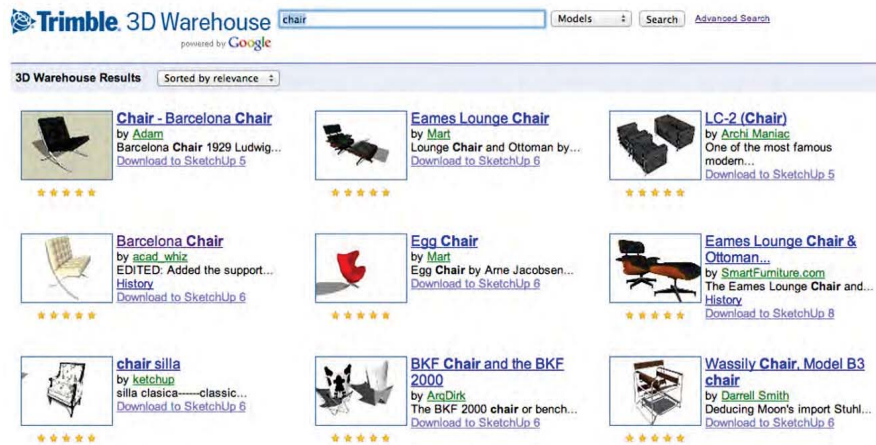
Trimble. 3D Warehouse
powered by Google

chair

Models

Search

Advanced Search

3D Warehouse Results

Sorted by relevance

Chair - Barcelona Chair
by Adam
Barcelona Chair 1929 Ludwig...
Download to SketchUp 5

Eames Lounge Chair
by Mart
Lounge Chair and Ottoman by...
Download to SketchUp 6

LC-2 (Chair)
by Archi Maniac
One of the most famous modern...
Download to SketchUp 5

Barcelona Chair
by acad_whiz
EDITED: Added the support...
History
Download to SketchUp 6

Egg Chair
by Mart
Egg Chair by Arne Jacobsen...
Download to SketchUp 6

Eames Lounge Chair & Ottoman...
by SmartFurniture.com
The Eames Lounge Chair and...
History
Download to SketchUp 8

chair silla
by ketchup
silla clasica------classic...
Download to SketchUp 6

BKF Chair and the BKF 2000
by ArqDirk
The BKF 2000 chair or bench...
Download to SketchUp 6

Wassily Chair, Model B3 chair
by Darrell Smith
Deducing Moon's import Stuhl...
Download to SketchUp 6